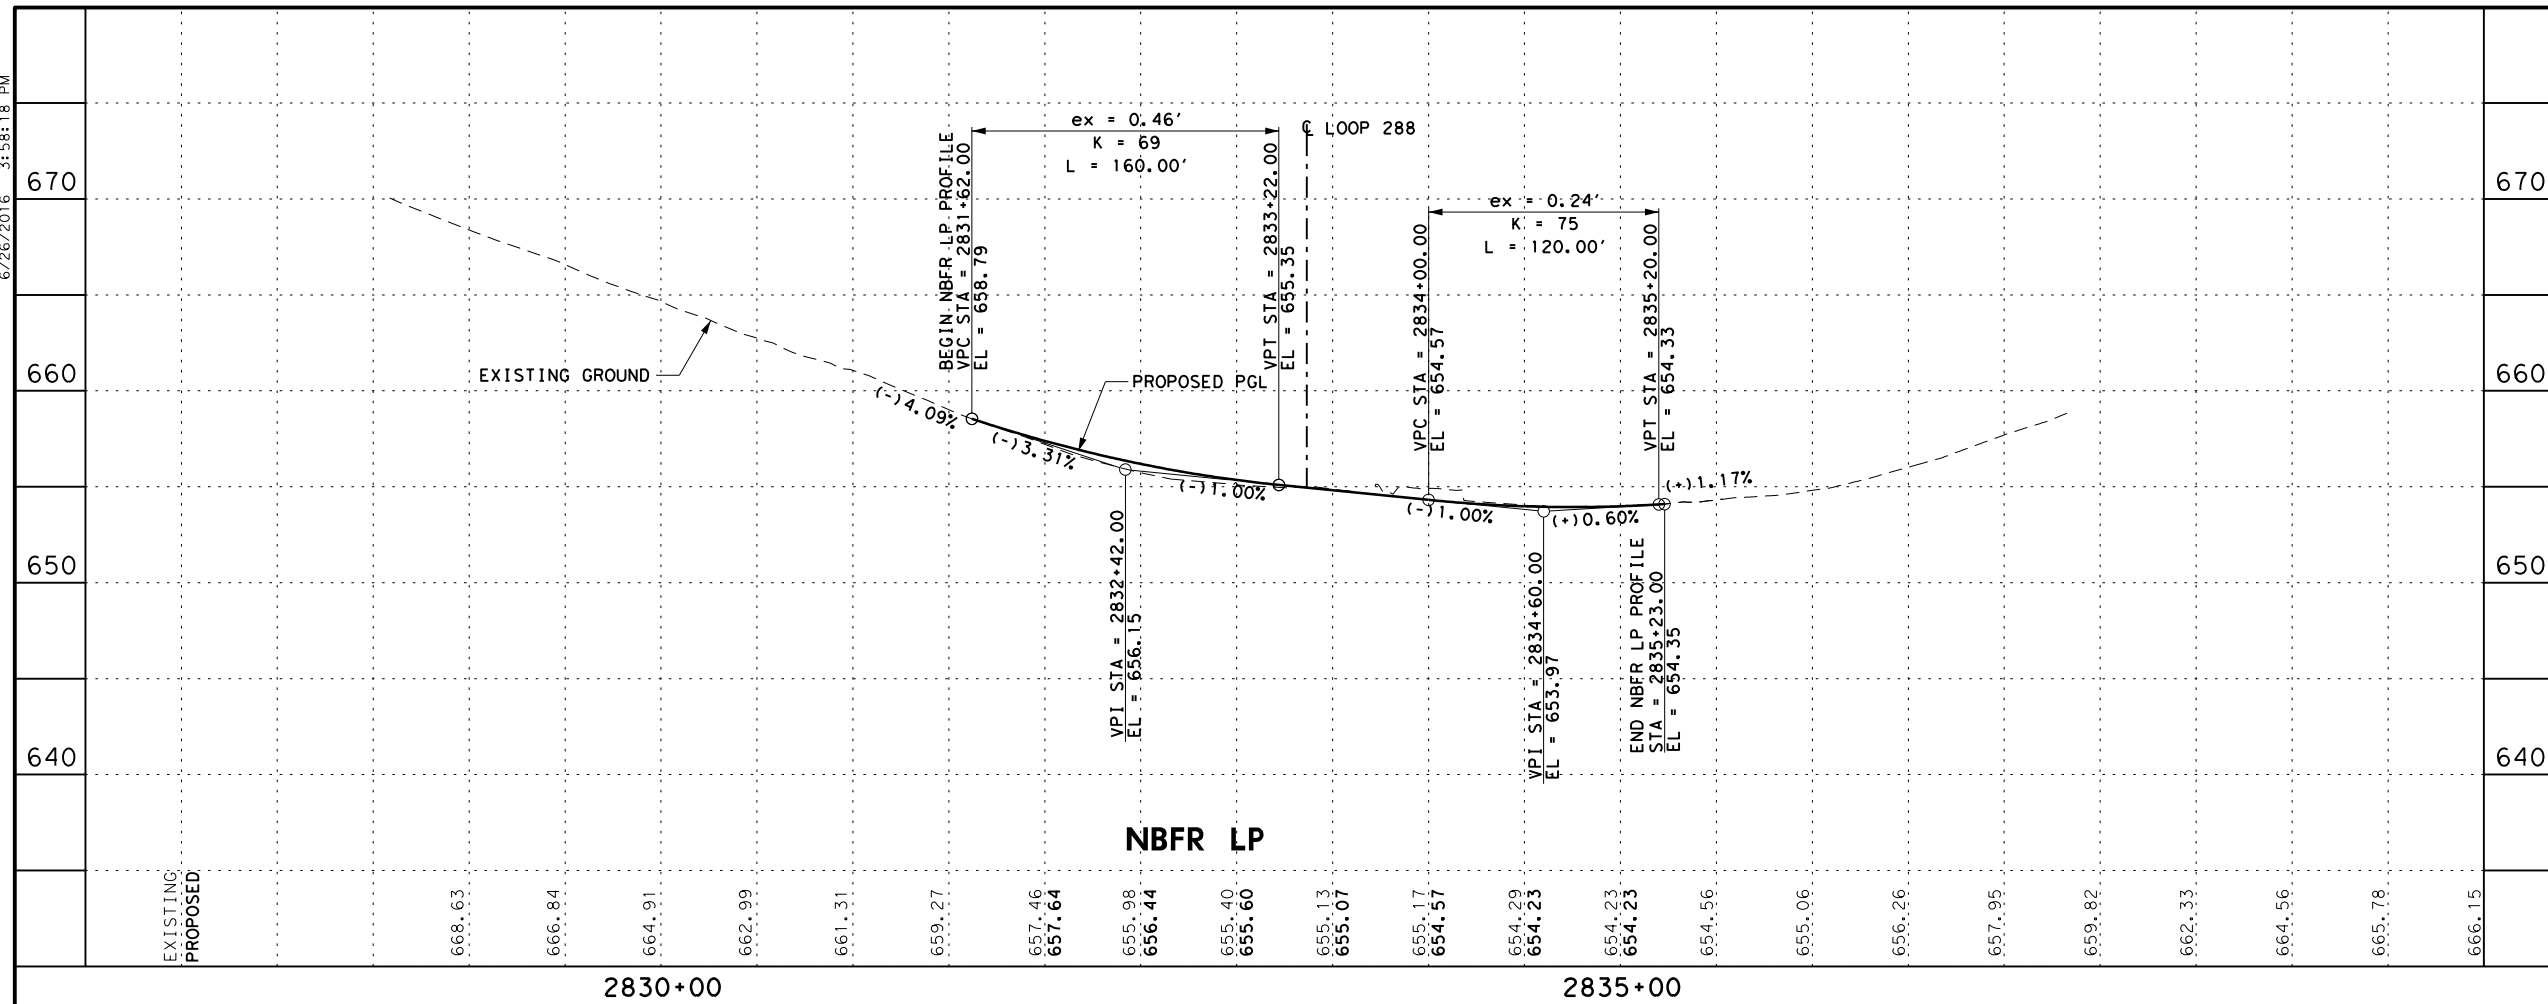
6/26/2016 3:58:18 PM

670
660
650
640

670
660
650
640

ex = 0.46'
K = 69
L = 160.00'

℄ LOOP 288

ex = 0.24'
K = 75
L = 120.00'

BEGIN NBFR LP PROFILE
VPC STA = 2831+62.00
EL = 658.79

VPT STA = 2833+22.00
EL = 655.35

VPC STA = 2834+00.00
EL = 654.57

VPT STA = 2835+20.00
EL = 654.33

EXISTING GROUND

PROPOSED PGL

(-)4.09%
(-)3.31%
(-)1.00%
(-)1.00%
(+)0.60%
(+)1.17%

VPI STA = 2832+42.00
EL = 656.15

VPI STA = 2834+60.00
EL = 653.97

END NBFR LP PROFILE
STA = 2835+23.00
EL = 654.35

NBFR LP

EXISTING
PROPOSED

668.63
666.84
664.91
662.99
661.31
659.27
657.46
657.64
655.98
656.44
655.40
655.60
655.13
655.07
655.17
654.57
654.29
654.23
654.23
654.23
654.56
655.06
656.26
657.95
659.82
662.33
664.56
665.78
666.15

2830+00
2835+00